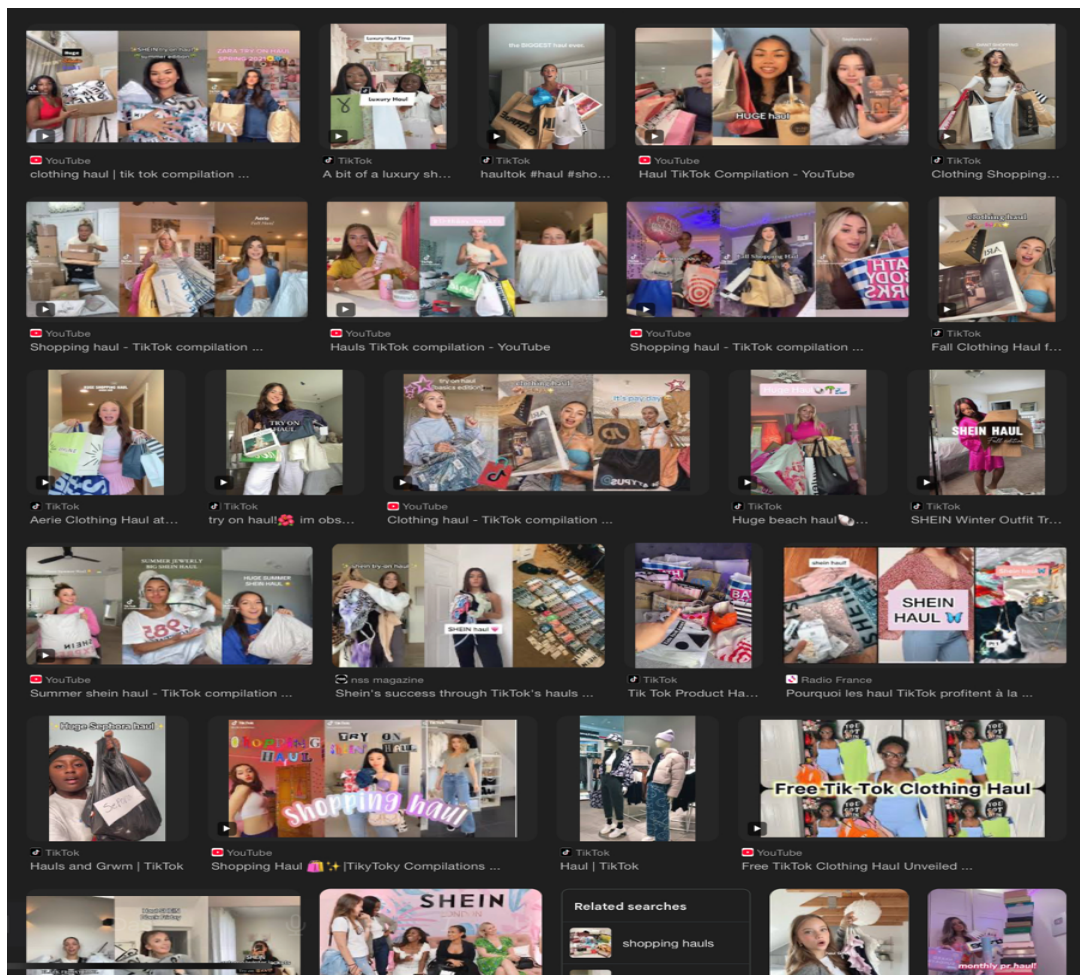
YouTube
clothing haul | tik tok compilation ...

TikTok
A bit of a luxury sh...

TikTok
haultok #haul #sho...

YouTube
Haul TikTok Compilation - YouTube

TikTok
Clothing Shopping...

YouTube
Shopping haul - TikTok compilation ...

YouTube
Hauls TikTok compilation - YouTube

YouTube
Shopping haul - TikTok compilation ...

TikTok
Fall Clothing Haul f...

TikTok
Aerie Clothing Haul at...

TikTok
try on haul!🌺 im obs...

YouTube
Clothing haul - TikTok compilation ...

TikTok
Huge beach haul🐚...

TikTok
SHEIN Winter Outfit Tr...

YouTube
Summer shein haul - TikTok compilation ...

nss magazine
Shein's success through TikTok's hauls ...

TikTok
Tik Tok Product Ha...

Radio France
Pourquoi les haul TikTok profitent à la ...

TikTok
Hauls and Grwm | TikTok

YouTube
Shopping Haul 🛍️✨ |TikyToky Compilations ...

TikTok
Haul | TikTok

YouTube
Free TikTok Clothing Haul Unveiled ...

Related searches
shopping hauls

Luxury Haul
HUGE haul
the BIGGEST haul ever.
clothing haul
Aerie
TRY ON HAUL
SHEIN HAUL
SHEIN haul
SHEIN HAUL
Huge Sephora haul
SHOPPING HAUL
TRY ON HAUL
shopping haul
Free Tik-Tok Clothing Haul
SHEIN LONDON
monthly pr haul